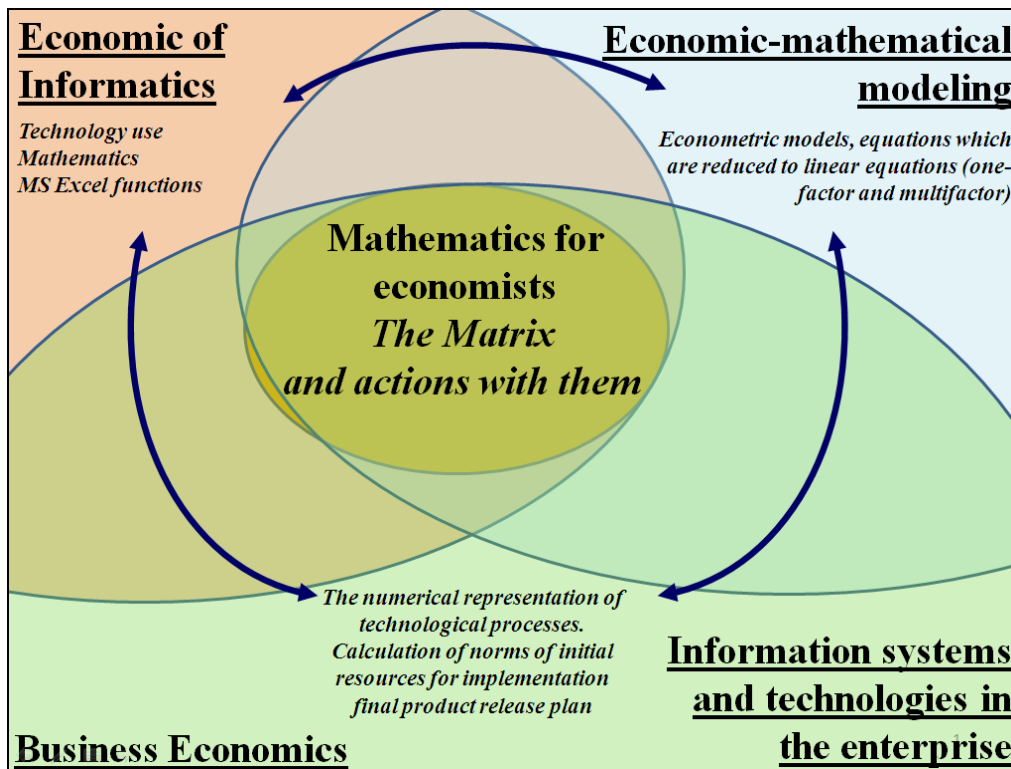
Economic of Informatics

Technology use
Mathematics
MS Excel functions

Economic-mathematical modeling

Econometric models, equations which are reduced to linear equations (one-factor and multifactor)

Mathematics for economists
The Matrix
and actions with them

The numerical representation of technological processes.
Calculation of norms of initial resources for implementation final product release plan

Information systems and technologies in the enterprise

Business Economics